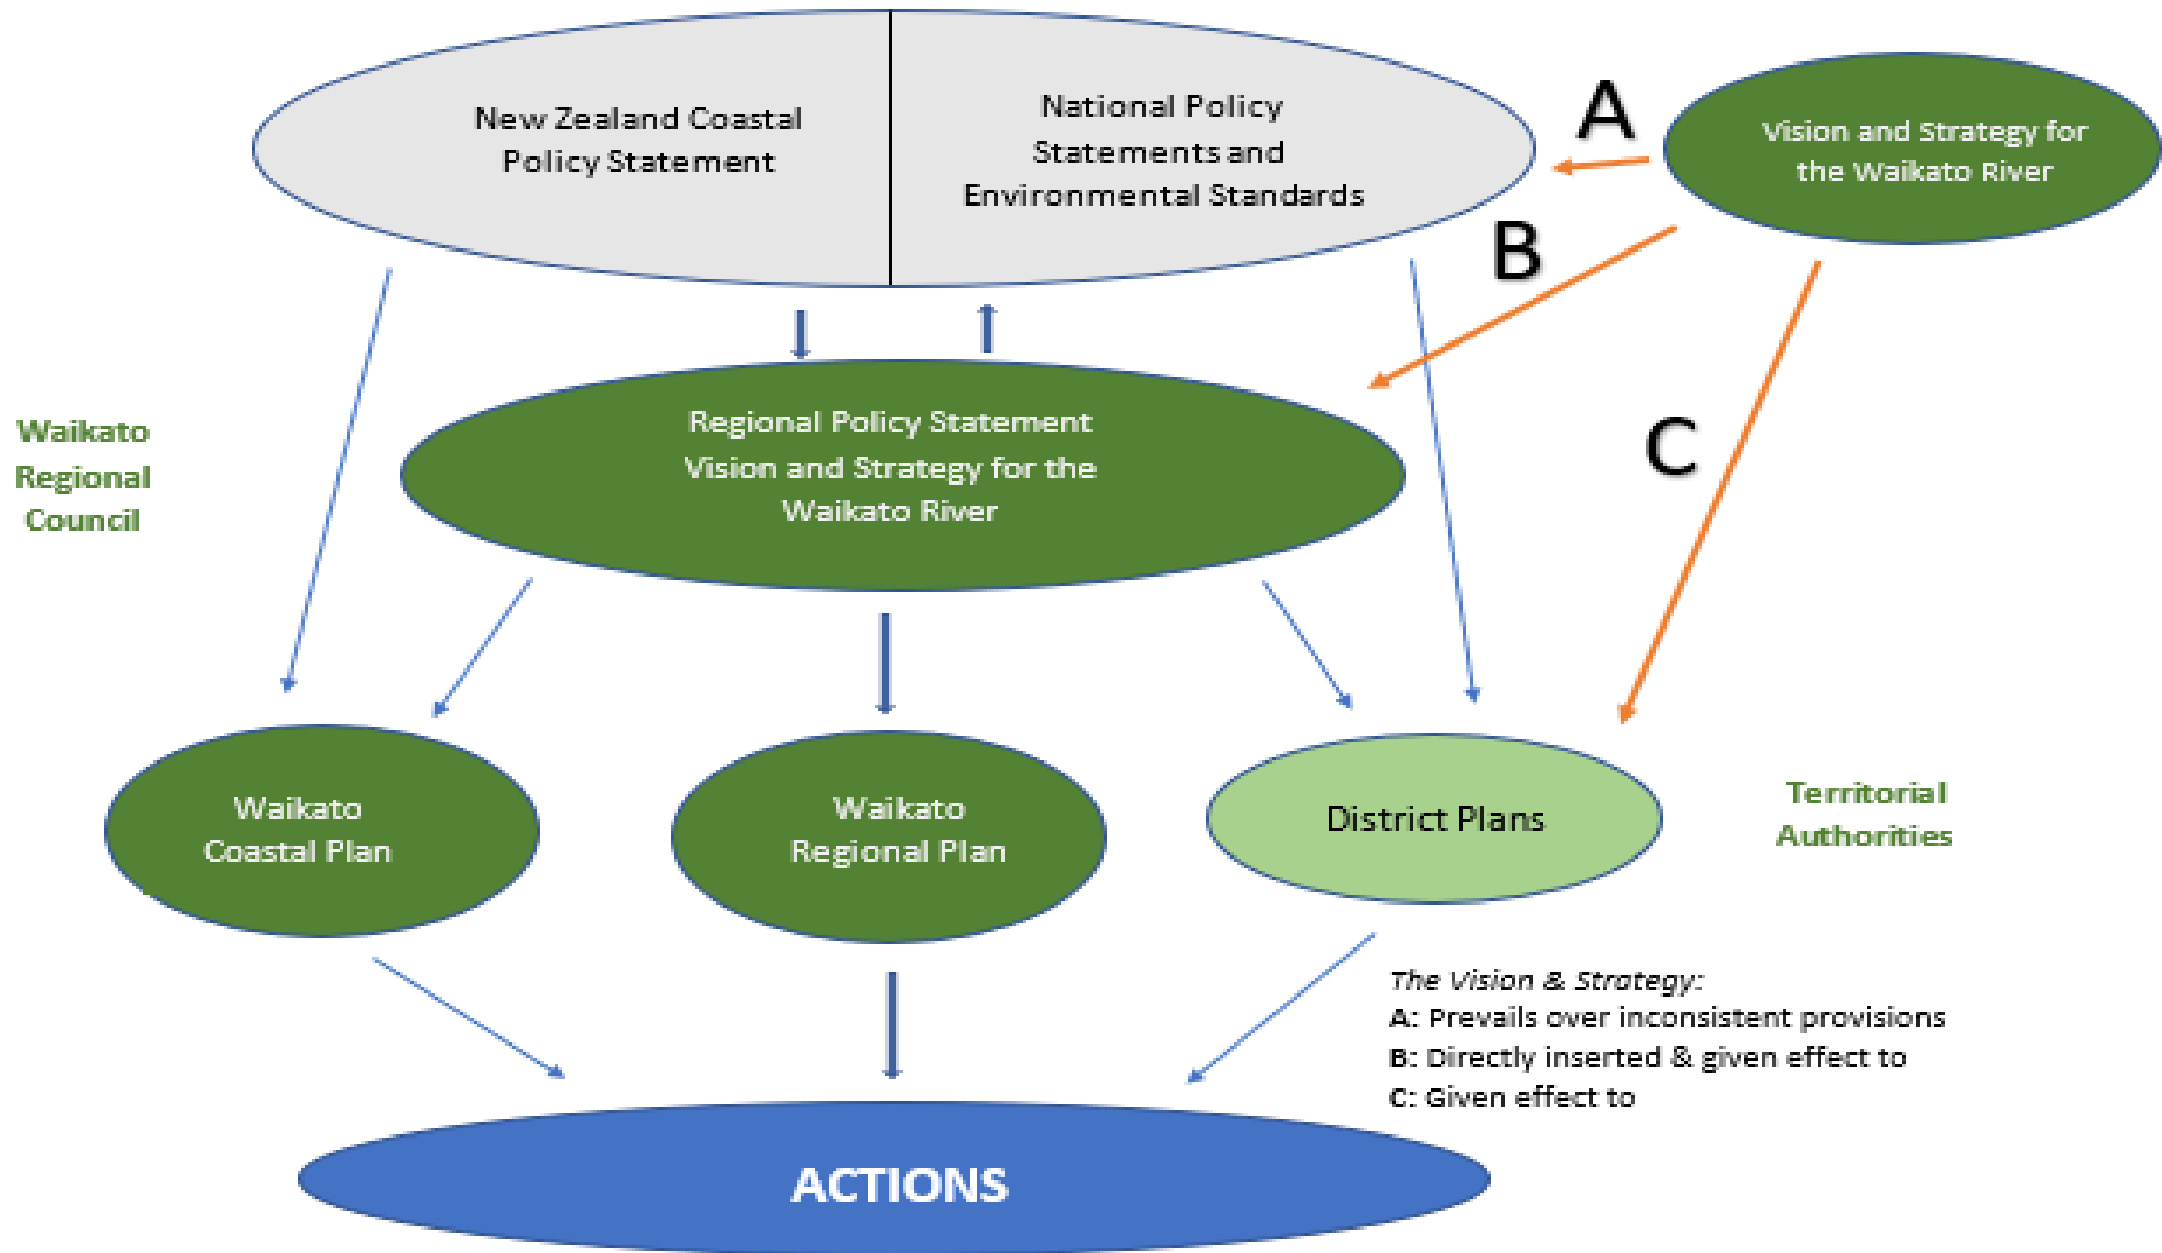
New Zealand Coastal Policy Statement

National Policy Statements and Environmental Standards

A

Vision and Strategy for the Waikato River

B

C

Waikato Regional Council

Regional Policy Statement Vision and Strategy for the Waikato River

Waikato Coastal Plan

Waikato Regional Plan

District Plans

Territorial Authorities

*The Vision & Strategy:*
A: Prevails over inconsistent provisions
B: Directly inserted & given effect to
C: Given effect to

ACTIONS